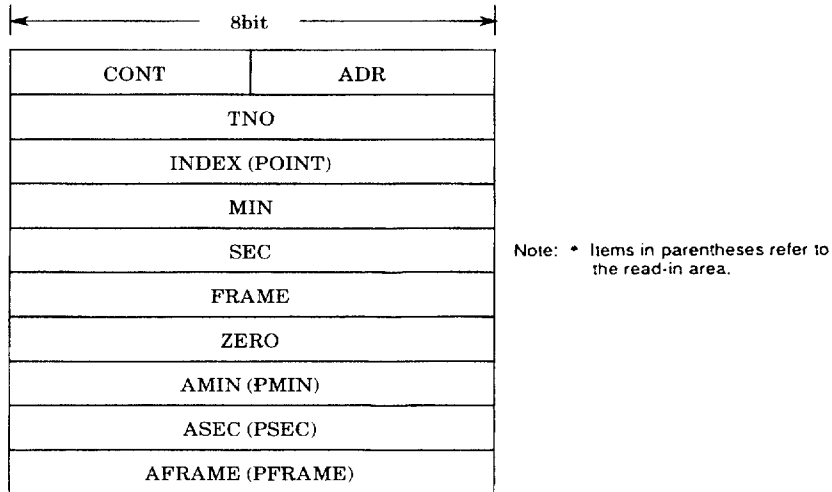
8bit

| CONT | ADR |
|---|---|
| TNO | |
| INDEX (POINT) | |
| MIN | |
| SEC | |
| FRAME | |
| ZERO | |
| AMIN (PMIN) | |
| ASEC (PSEC) | |
| AFRAME (PFRAME) | |

Note: * Items in parentheses refer to the read-in area.